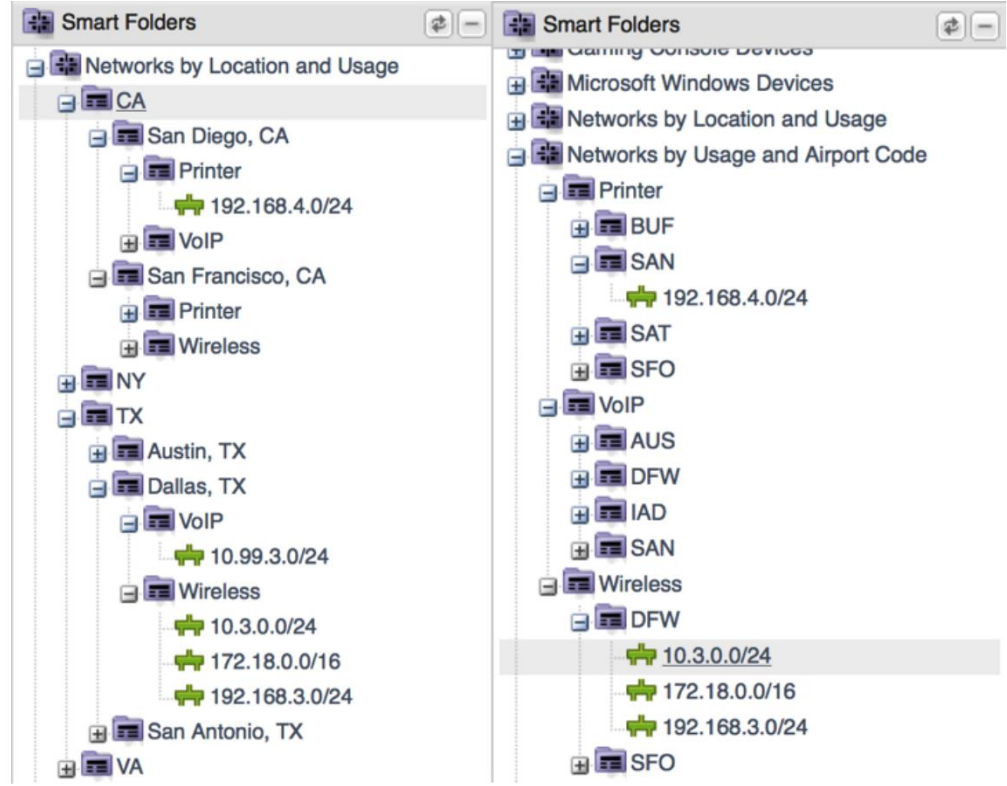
Smart Folders

Networks by Location and Usage
CA
San Diego, CA
Printer
192.168.4.0/24
VoIP
San Francisco, CA
Printer
Wireless
NY
TX
Austin, TX
Dallas, TX
VoIP
10.99.3.0/24
Wireless
10.3.0.0/24
172.18.0.0/16
192.168.3.0/24
San Antonio, TX
VA

Smart Folders

Gaming Console Devices
Microsoft Windows Devices
Networks by Location and Usage
Networks by Usage and Airport Code
Printer
BUF
SAN
192.168.4.0/24
SAT
SFO
VoIP
AUS
DFW
IAD
SAN
Wireless
DFW
10.3.0.0/24
172.18.0.0/16
192.168.3.0/24
SFO